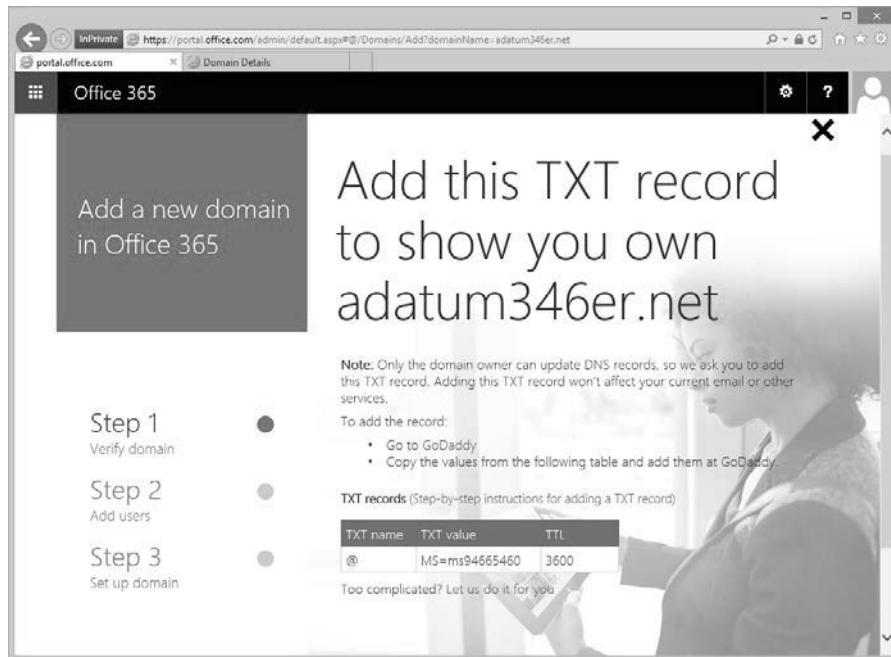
InPrivate https://portal.office.com/admin/default.aspx#@/Domains/Add?domainName=adatum346er.net

portal.office.com

Domain Details

Office 365

?

Add a new domain in Office 365

Add this TXT record to show you own adatum346er.net

Note: Only the domain owner can update DNS records, so we ask you to add this TXT record. Adding this TXT record won't affect your current email or other services.

To add the record:

• Go to GoDaddy
• Copy the values from the following table and add them at GoDaddy.

TXT records (Step-by-step instructions for adding a TXT record)

| TXT name | TXT value | TTL |
|---|---|---|
| @ | MS=ms94665460 | 3600 |

Too complicated? Let us do it for you

Step 1
Verify domain

Step 2
Add users

Step 3
Set up domain